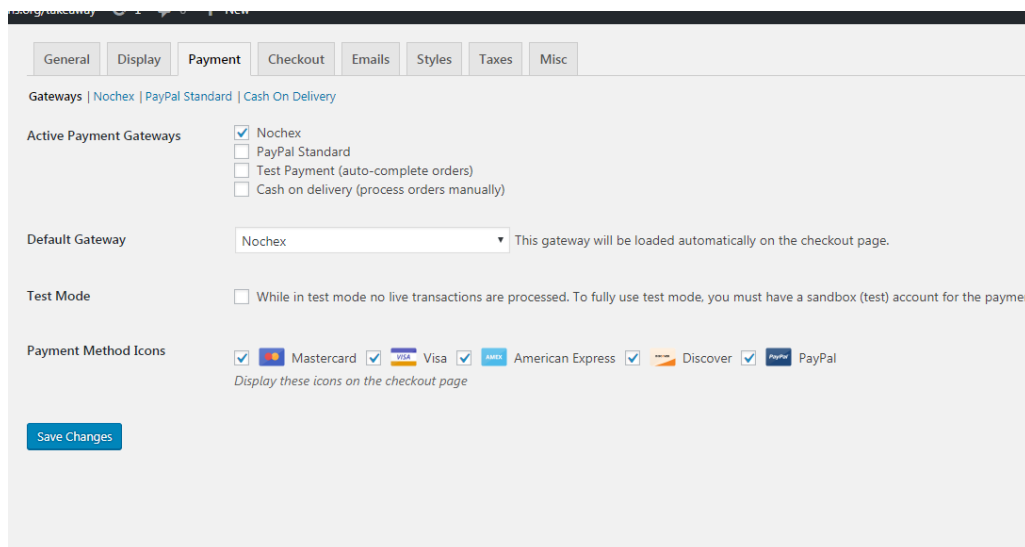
rs.org/takeaway 1 0 + New

General | Display | Payment | Checkout | Emails | Styles | Taxes | Misc

Gateways | Nochex | PayPal Standard | Cash On Delivery

Active Payment Gateways
Nochex
PayPal Standard
Test Payment (auto-complete orders)
Cash on delivery (process orders manually)

Default Gateway
Nochex
This gateway will be loaded automatically on the checkout page.

Test Mode
While in test mode no live transactions are processed. To fully use test mode, you must have a sandbox (test) account for the payme

Payment Method Icons
Mastercard Visa American Express Discover PayPal
Display these icons on the checkout page

Save Changes